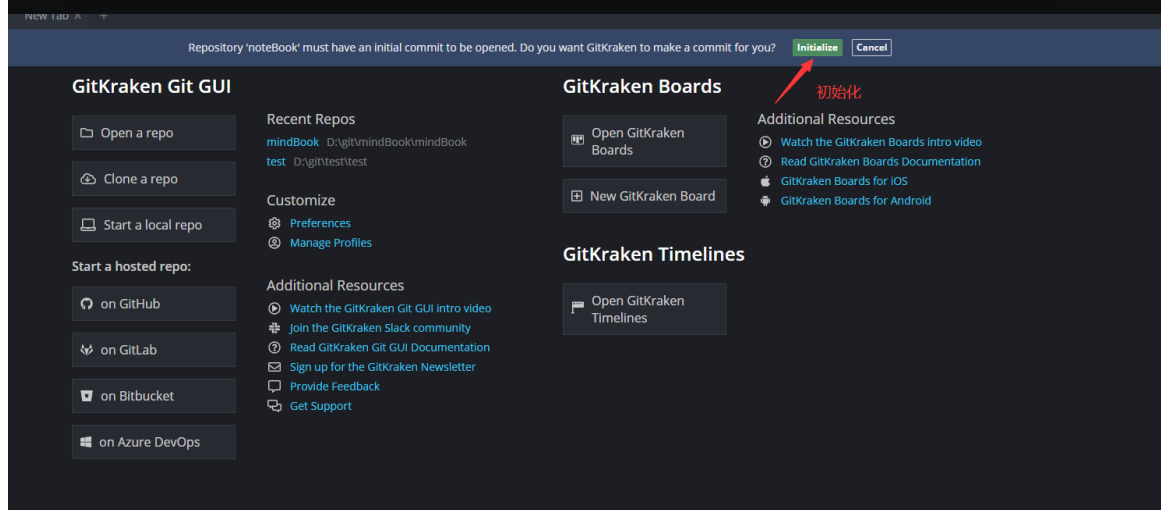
New Tab ×

Repository 'noteBook' must have an initial commit to be opened. Do you want GitKraken to make a commit for you? Initialize Cancel

初始化

GitKraken Git GUI

Open a repo

Clone a repo

Start a local repo

Start a hosted repo:

on GitHub

on GitLab

on Bitbucket

on Azure DevOps

Recent Repos

mindBook D:\git\mindBook\mindBook

test D:\git\test\test

Customize

Preferences

Manage Profiles

Additional Resources

Watch the GitKraken Git GUI intro video

Join the GitKraken Slack community

Read GitKraken Git GUI Documentation

Sign up for the GitKraken Newsletter

Provide Feedback

Get Support

GitKraken Boards

Open GitKraken Boards

New GitKraken Board

GitKraken Timelines

Open GitKraken Timelines

Additional Resources

Watch the GitKraken Boards intro video

Read GitKraken Boards Documentation

GitKraken Boards for iOS

GitKraken Boards for Android